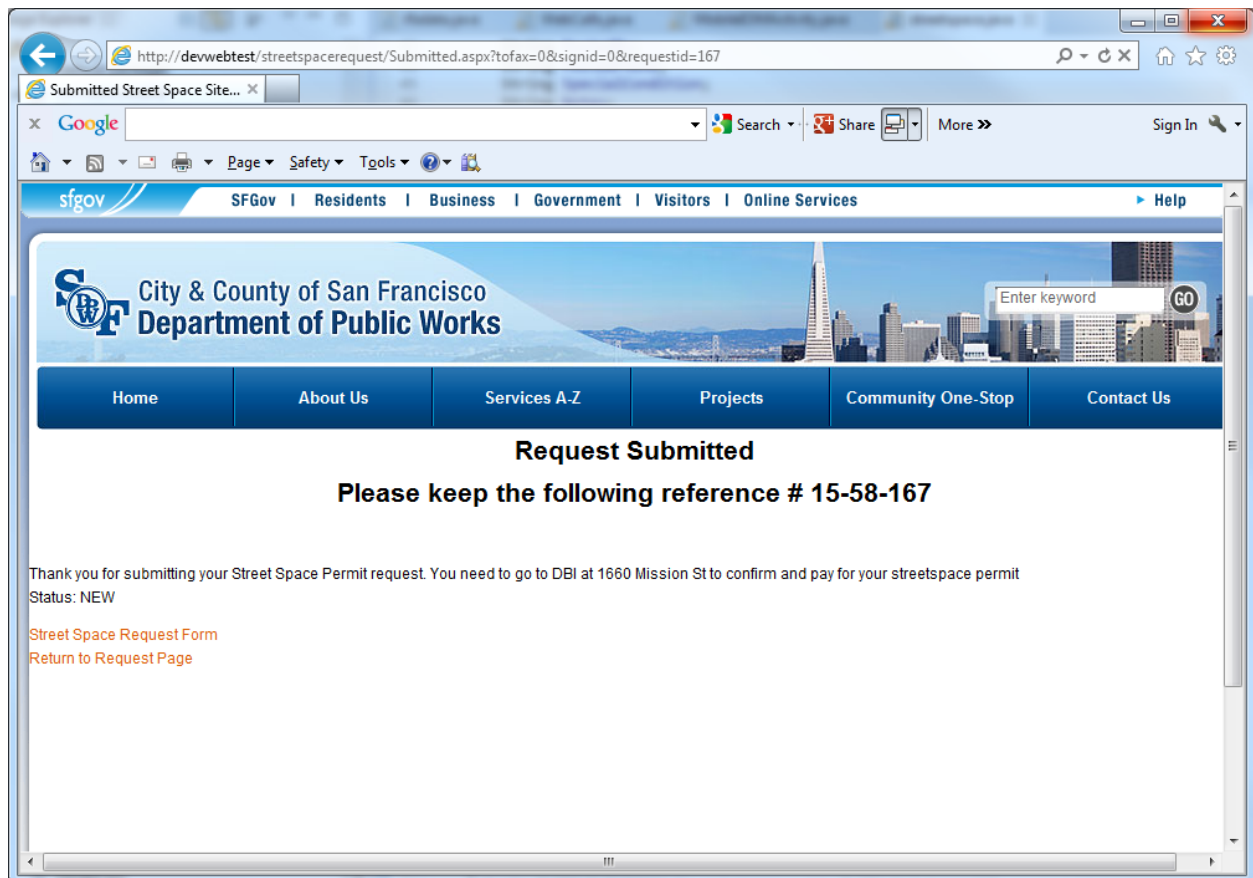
http://devwebtest/streetspacerequest/Submitted.aspx?tofax=0&signid=0&requestid=167

Submitted Street Space Site...

Google Search Share More » Sign In

Page Safety Tools

sfgov SFGov | Residents | Business | Government | Visitors | Online Services ▸ Help

City & County of San Francisco
Department of Public Works

Enter keyword GO

Home | About Us | Services A-Z | Projects | Community One-Stop | Contact Us

Request Submitted

Please keep the following reference # 15-58-167

Thank you for submitting your Street Space Permit request. You need to go to DBI at 1660 Mission St to confirm and pay for your streetspace permit
Status: NEW

Street Space Request Form
Return to Request Page